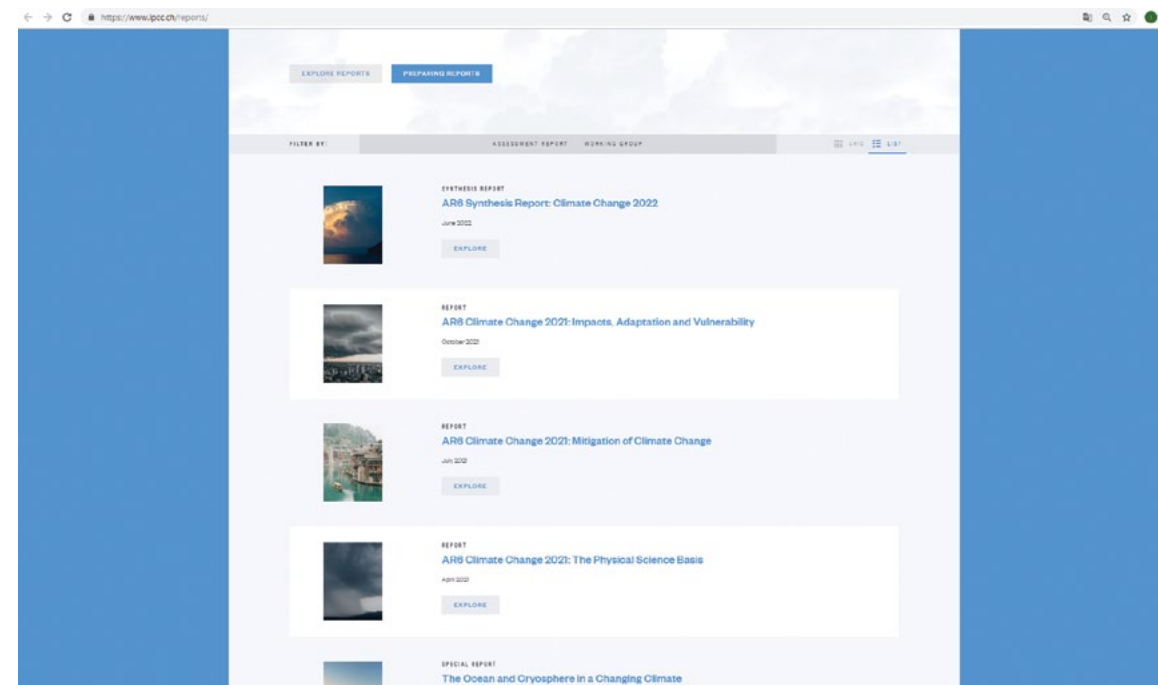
https://www.ipcc.ch/reports/

EXPLORE REPORTS

PREPARING REPORTS

FILTER BY:

ASSESSMENT REPORT

WORKING GROUP

GRID

LIST

SYNTHESIS REPORT

AR6 Synthesis Report: Climate Change 2022

June 2022

EXPLORE

REPORT

AR6 Climate Change 2021: Impacts, Adaptation and Vulnerability

October 2021

EXPLORE

REPORT

AR6 Climate Change 2021: Mitigation of Climate Change

July 2021

EXPLORE

REPORT

AR6 Climate Change 2021: The Physical Science Basis

April 2021

EXPLORE

SPECIAL REPORT

The Ocean and Cryosphere in a Changing Climate